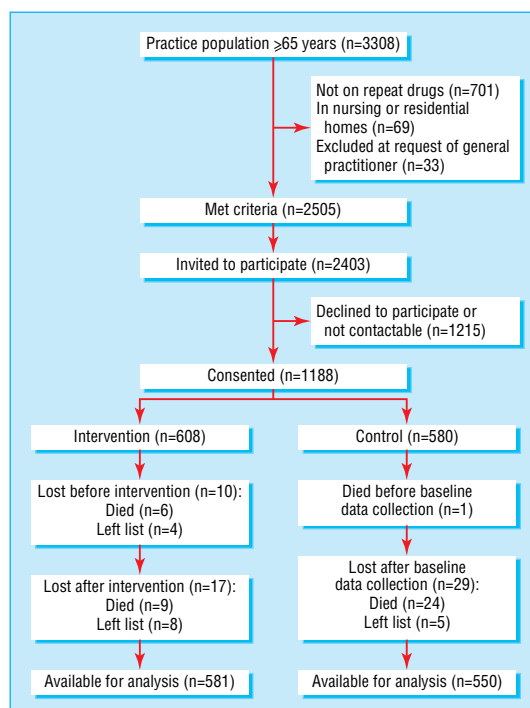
Practice population $\geqslant$65 years (n=3308)

Not on repeat drugs (n=701)
In nursing or residential homes (n=69)
Excluded at request of general practitioner (n=33)

Met criteria (n=2505)

Invited to participate (n=2403)

Declined to participate or not contactable (n=1215)

Consented (n=1188)

Intervention (n=608)

Lost before intervention (n=10):
Died (n=6)
Left list (n=4)

Lost after intervention (n=17):
Died (n=9)
Left list (n=8)

Available for analysis (n=581)

Control (n=580)

Died before baseline data collection (n=1)

Lost after baseline data collection (n=29):
Died (n=24)
Left list (n=5)

Available for analysis (n=550)